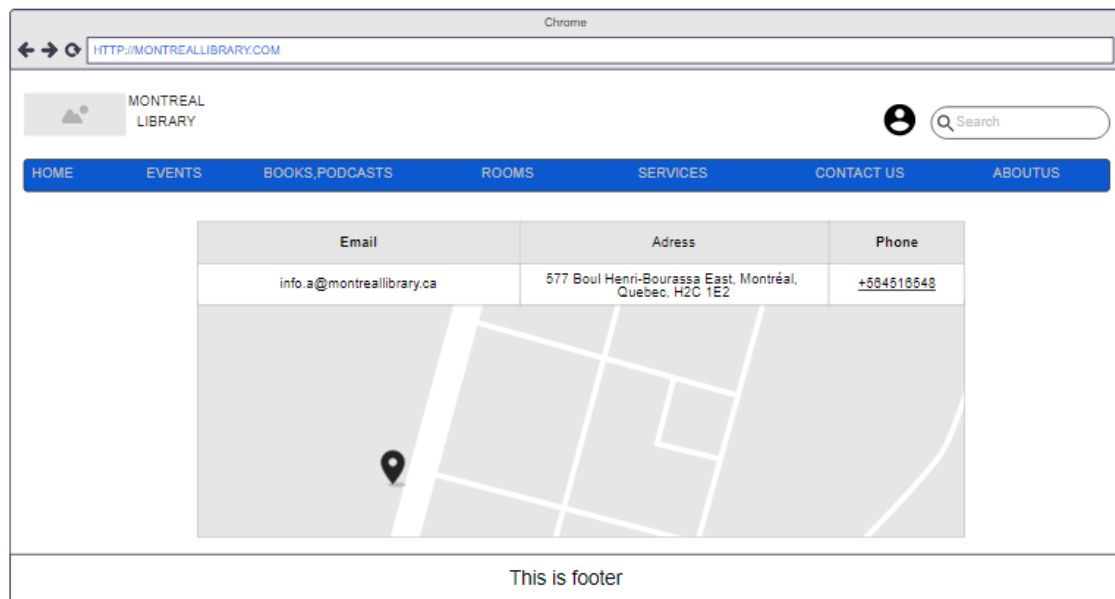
Chrome

HTTP://MONTREALLIBRARY.COM

MONTREAL LIBRARY

Search

HOME EVENTS BOOKS,PODCASTS ROOMS SERVICES CONTACT US ABOUTUS

| Email | Adress | Phone |
|---|---|---|
| info.a@montreallibrary.ca | 577 Boul Henri-Bourassa East, Montréal, Quebec, H2C 1E2 | +564516548 |

This is footer